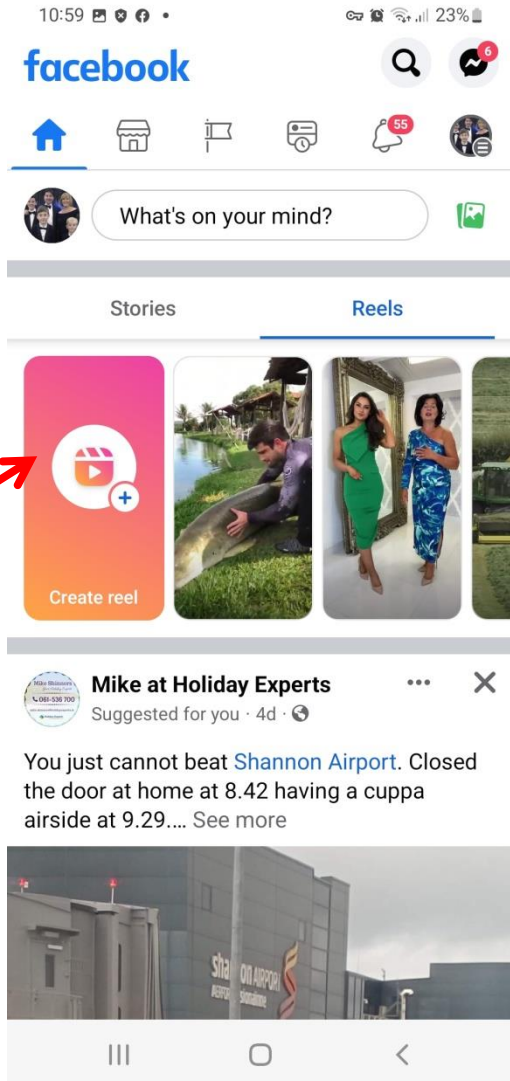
10:59

23%

facebook

6

55

What's on your mind?

Stories

Reels

Create reel

Mike at Holiday Experts

Suggested for you · 4d ·

You just cannot beat Shannon Airport. Closed the door at home at 8.42 having a cuppa airside at 9.29.... See more

shannon AIRPORT